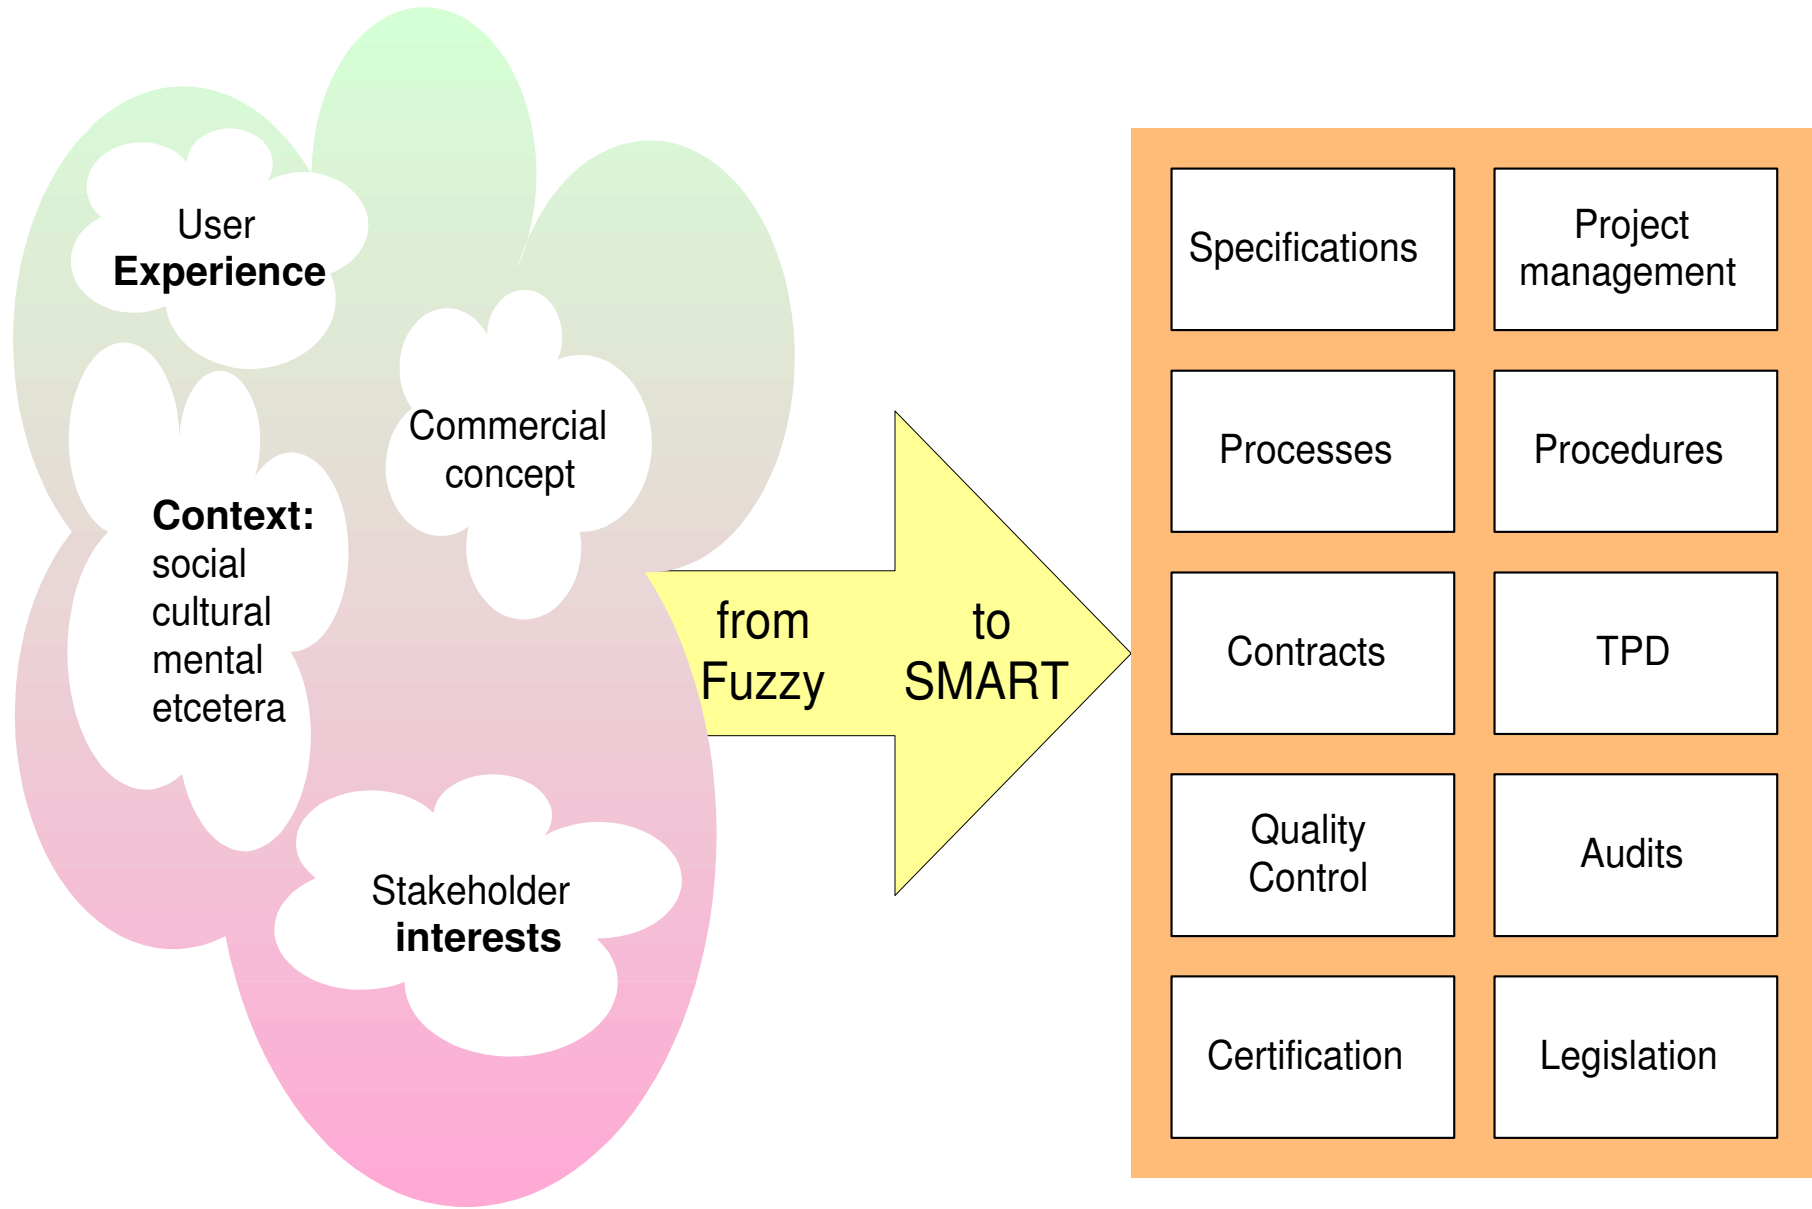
User
**Experience**

Commercial concept

**Context:**
social
cultural
mental
etcetera

Stakeholder
**interests**

from Fuzzy

to SMART

| Specifications | Project management |
|---|---|
| Processes | Procedures |
| Contracts | TPD |
| Quality Control | Audits |
| Certification | Legislation |